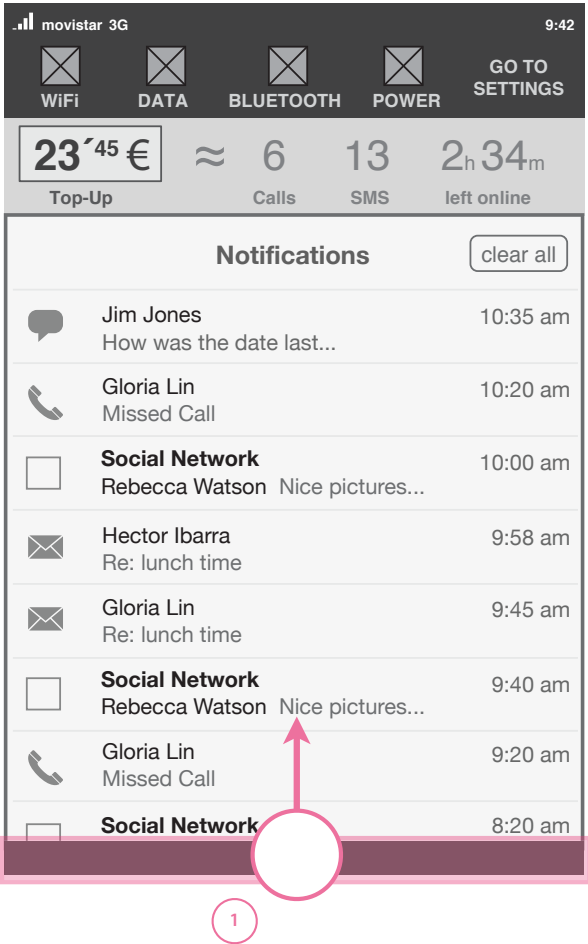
movistar 3G 9:42

WiFi DATA BLUETOOTH POWER GO TO SETTINGS

23´45 € Top-Up ≈ 6 Calls 13 SMS 2h 34m left online

Notifications clear all

Jim Jones 10:35 am
How was the date last...

Gloria Lin 10:20 am
Missed Call

Social Network 10:00 am
Rebecca Watson Nice pictures...

Hector Ibarra 9:58 am
Re: lunch time

Gloria Lin 9:45 am
Re: lunch time

Social Network 9:40 am
Rebecca Watson Nice pictures...

Gloria Lin 9:20 am
Missed Call

Social Network 8:20 am

1